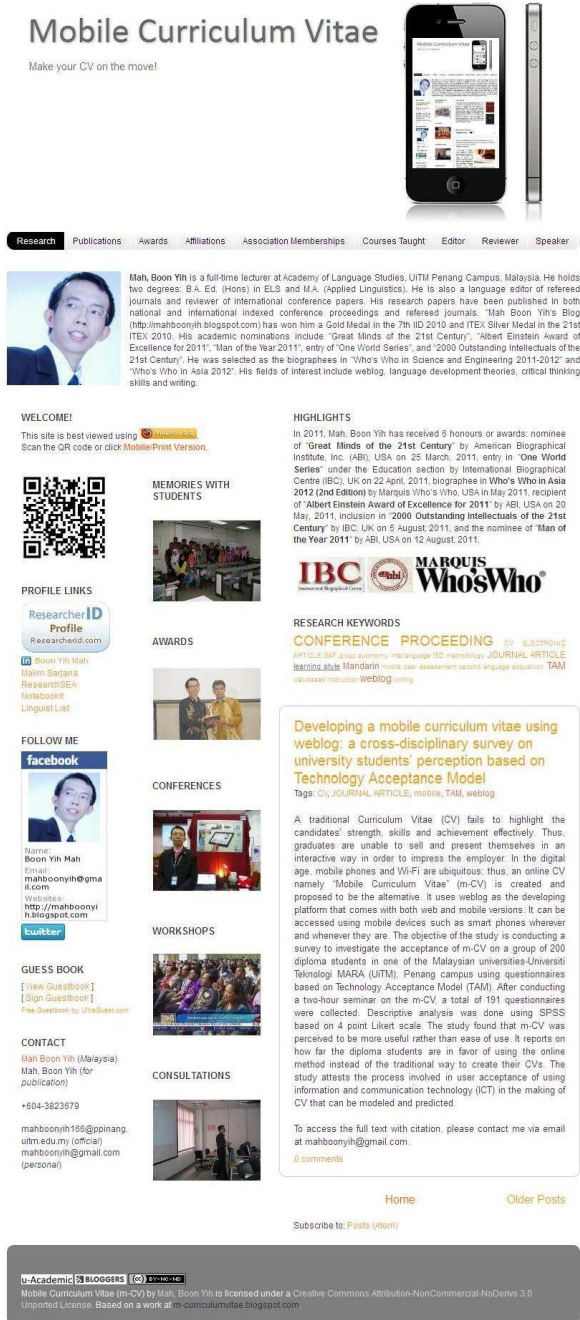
Mobile Curriculum Vitae

Make your CV on the move!

Research Publications Awards Affiliations Association Memberships Courses Taught Editor Reviewer Speaker

Mah, Boon Yih is a full-time lecturer at Academy of Language Studies, UiTM Penang Campus, Malaysia. He holds two degrees: B.A. Ed. (Hons) in ELS and M.A. (Applied Linguistics). He is also a language editor of refereed journals and reviewer of international conference papers. His research papers have been published in both national and international indexed conference proceedings and refereed journals. "Mah Boon Yih's Blog (http://mahboonyih.blogspot.com) has won him a Gold Medal in the 7th IID 2010 and ITEX Silver Medal in the 21st ITEX 2010. His academic nominations include "Great Minds of the 21st Century", "Albert Einstein Award of Excellence for 2011", "Man of the Year 2011", entry of "One World Series", and "2000 Outstanding Intellectuals of the 21st Century". He was selected as the biographees in "Who's Who in Science and Engineering 2011-2012" and "Who's Who in Asia 2012". His fields of interest include weblog, language development theories, critical thinking skills and writing.

WELCOME!

This site is best viewed using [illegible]
Scan the QR code or click Mobile/Print Version.

MEMORIES WITH STUDENTS

PROFILE LINKS

ResearcherID Profile Researcherid.com

Boon Yih Mah
Malim Sarjana
ResearchSEA
Notebookit
Linguist List

AWARDS

FOLLOW ME

facebook

Name:
Boon Yih Mah
Email:
mahboonyih@gmail.com
Websites:
http://mahboonyih.blogspot.com

twitter

CONFERENCES

WORKSHOPS

GUESS BOOK

[ View Guestbook ]
[ Sign Guestbook ]
Free Guestbook by UltraGuest.com

CONTACT

Mah Boon Yih (Malaysia)
Mah, Boon Yih (for publication)

+604-3823679

mahboonyih166@ppinang.uitm.edu.my (official)
mahboonyih@gmail.com (personal)

CONSULTATIONS

HIGHLIGHTS

In 2011, Mah, Boon Yih has received 6 honours or awards: nominee of "Great Minds of the 21st Century" by American Biographical Institute, Inc. (ABI), USA on 25 March, 2011, entry in "One World Series" under the Education section by International Biographical Centre (IBC), UK on 22 April, 2011, biographee in Who's Who in Asia 2012 (2nd Edition) by Marquis Who's Who, USA in May 2011, recipient of "Albert Einstein Award of Excellence for 2011" by ABI, USA on 20 May, 2011, inclusion in "2000 Outstanding Intellectuals of the 21st Century" by IBC, UK on 5 August, 2011, and the nominee of "Man of the Year 2011" by ABI, USA on 12 August, 2011.

IBC abi MARQUIS Who'sWho®

RESEARCH KEYWORDS

CONFERENCE PROCEEDING CV ELECTRONIC ARTICLE GAT group autonomy interlanguage ISC methodology JOURNAL ARTICLE learning style Mandarin mobile peer assessment second language acquisition TAM web-based instruction weblog writing

Developing a mobile curriculum vitae using weblog: a cross-disciplinary survey on university students' perception based on Technology Acceptance Model

Tags: CV, JOURNAL ARTICLE, mobile, TAM, weblog

A traditional Curriculum Vitae (CV) fails to highlight the candidates' strength, skills and achievement effectively. Thus, graduates are unable to sell and present themselves in an interactive way in order to impress the employer. In the digital age, mobile phones and Wi-Fi are ubiquitous; thus, an online CV namely "Mobile Curriculum Vitae" (m-CV) is created and proposed to be the alternative. It uses weblog as the developing platform that comes with both web and mobile versions. It can be accessed using mobile devices such as smart phones wherever and whenever they are. The objective of the study is conducting a survey to investigate the acceptance of m-CV on a group of 200 diploma students in one of the Malaysian universities-Universiti Teknologi MARA (UiTM), Penang campus using questionnaires based on Technology Acceptance Model (TAM). After conducting a two-hour seminar on the m-CV, a total of 191 questionnaires were collected. Descriptive analysis was done using SPSS based on 4 point Likert scale. The study found that m-CV was perceived to be more useful rather than ease of use. It reports on how far the diploma students are in favor of using the online method instead of the traditional way to create their CVs. The study attests the process involved in user acceptance of using information and communication technology (ICT) in the making of CV that can be modeled and predicted.

To access the full text with citation, please contact me via email at mahboonyih@gmail.com.

0 comments

Home Older Posts

Subscribe to: Posts (Atom)

u-Academic BLOGGERS (cc) BY-NC-ND
Mobile Curriculum Vitae (m-CV) by Mah, Boon Yih is licensed under a Creative Commons Attribution-NonCommercial-NoDerivs 3.0 Unported License. Based on a work at m-curriculumvitae.blogspot.com